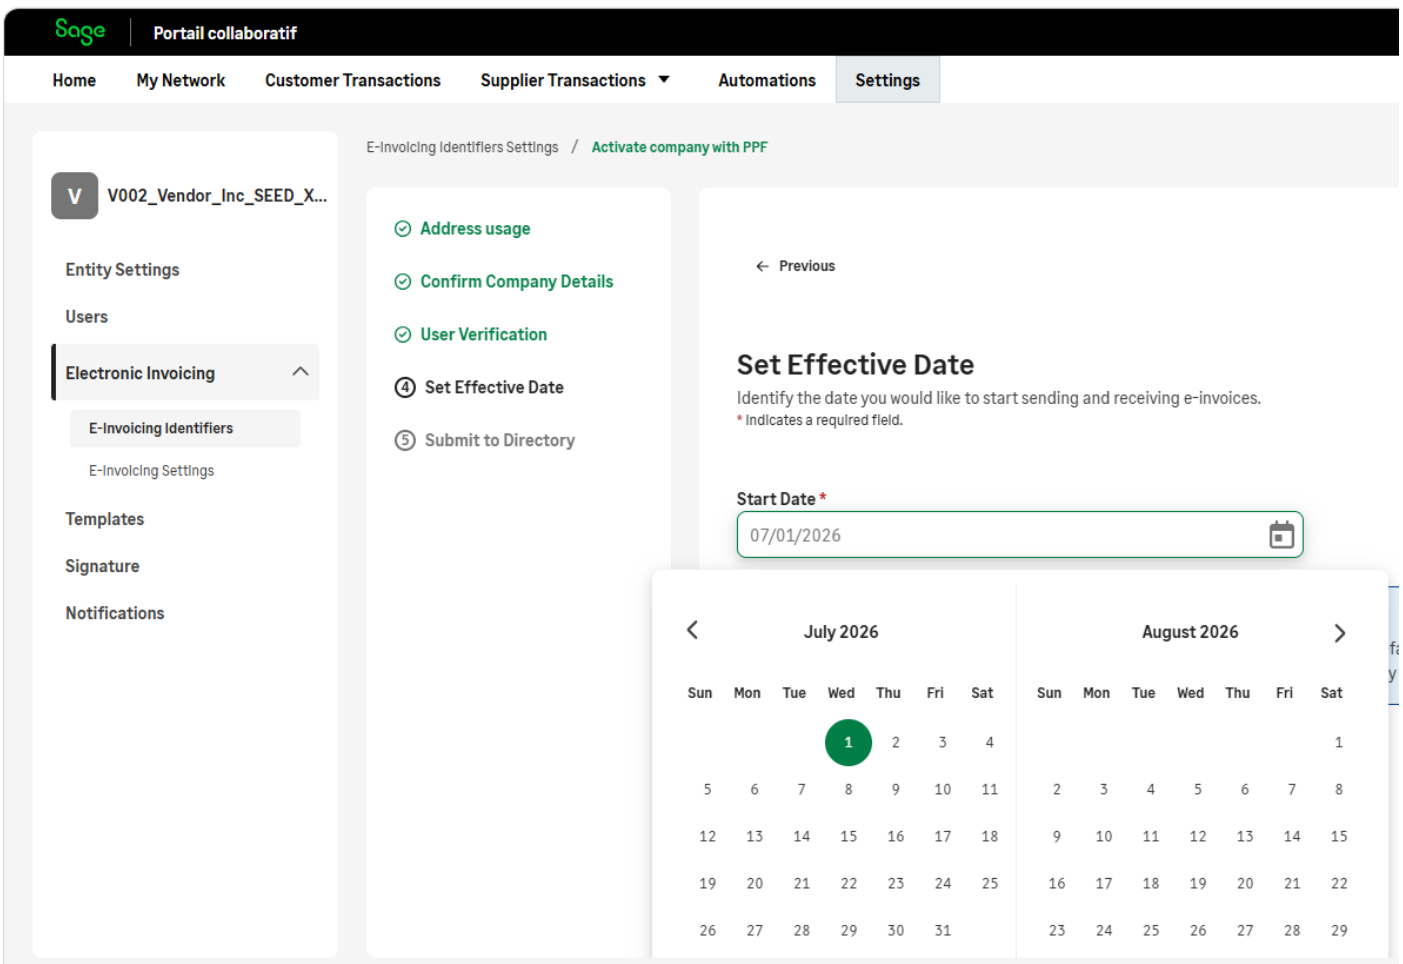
Sage | Portail collaboratif

Home My Network Customer Transactions Supplier Transactions Automations Settings

V V002_Vendor_Inc_SEED_X...

Entity Settings
Users
Electronic Invoicing
E-Invoicing Identifiers
E-Invoicing Settings
Templates
Signature
Notifications

E-Invoicing Identifiers Settings / Activate company with PPF

Address usage
Confirm Company Details
User Verification
4 Set Effective Date
5 Submit to Directory

← Previous

Set Effective Date

Identify the date you would like to start sending and receiving e-invoices.
* Indicates a required field.

Start Date *
07/01/2026

July 2026

| Sun | Mon | Tue | Wed | Thu | Fri | Sat |
|---|---|---|---|---|---|---|
| | | | 1 | 2 | 3 | 4 |
| 5 | 6 | 7 | 8 | 9 | 10 | 11 |
| 12 | 13 | 14 | 15 | 16 | 17 | 18 |
| 19 | 20 | 21 | 22 | 23 | 24 | 25 |
| 26 | 27 | 28 | 29 | 30 | 31 | |

August 2026

| Sun | Mon | Tue | Wed | Thu | Fri | Sat |
|---|---|---|---|---|---|---|
| | | | | | | 1 |
| 2 | 3 | 4 | 5 | 6 | 7 | 8 |
| 9 | 10 | 11 | 12 | 13 | 14 | 15 |
| 16 | 17 | 18 | 19 | 20 | 21 | 22 |
| 23 | 24 | 25 | 26 | 27 | 28 | 29 |

fa
y